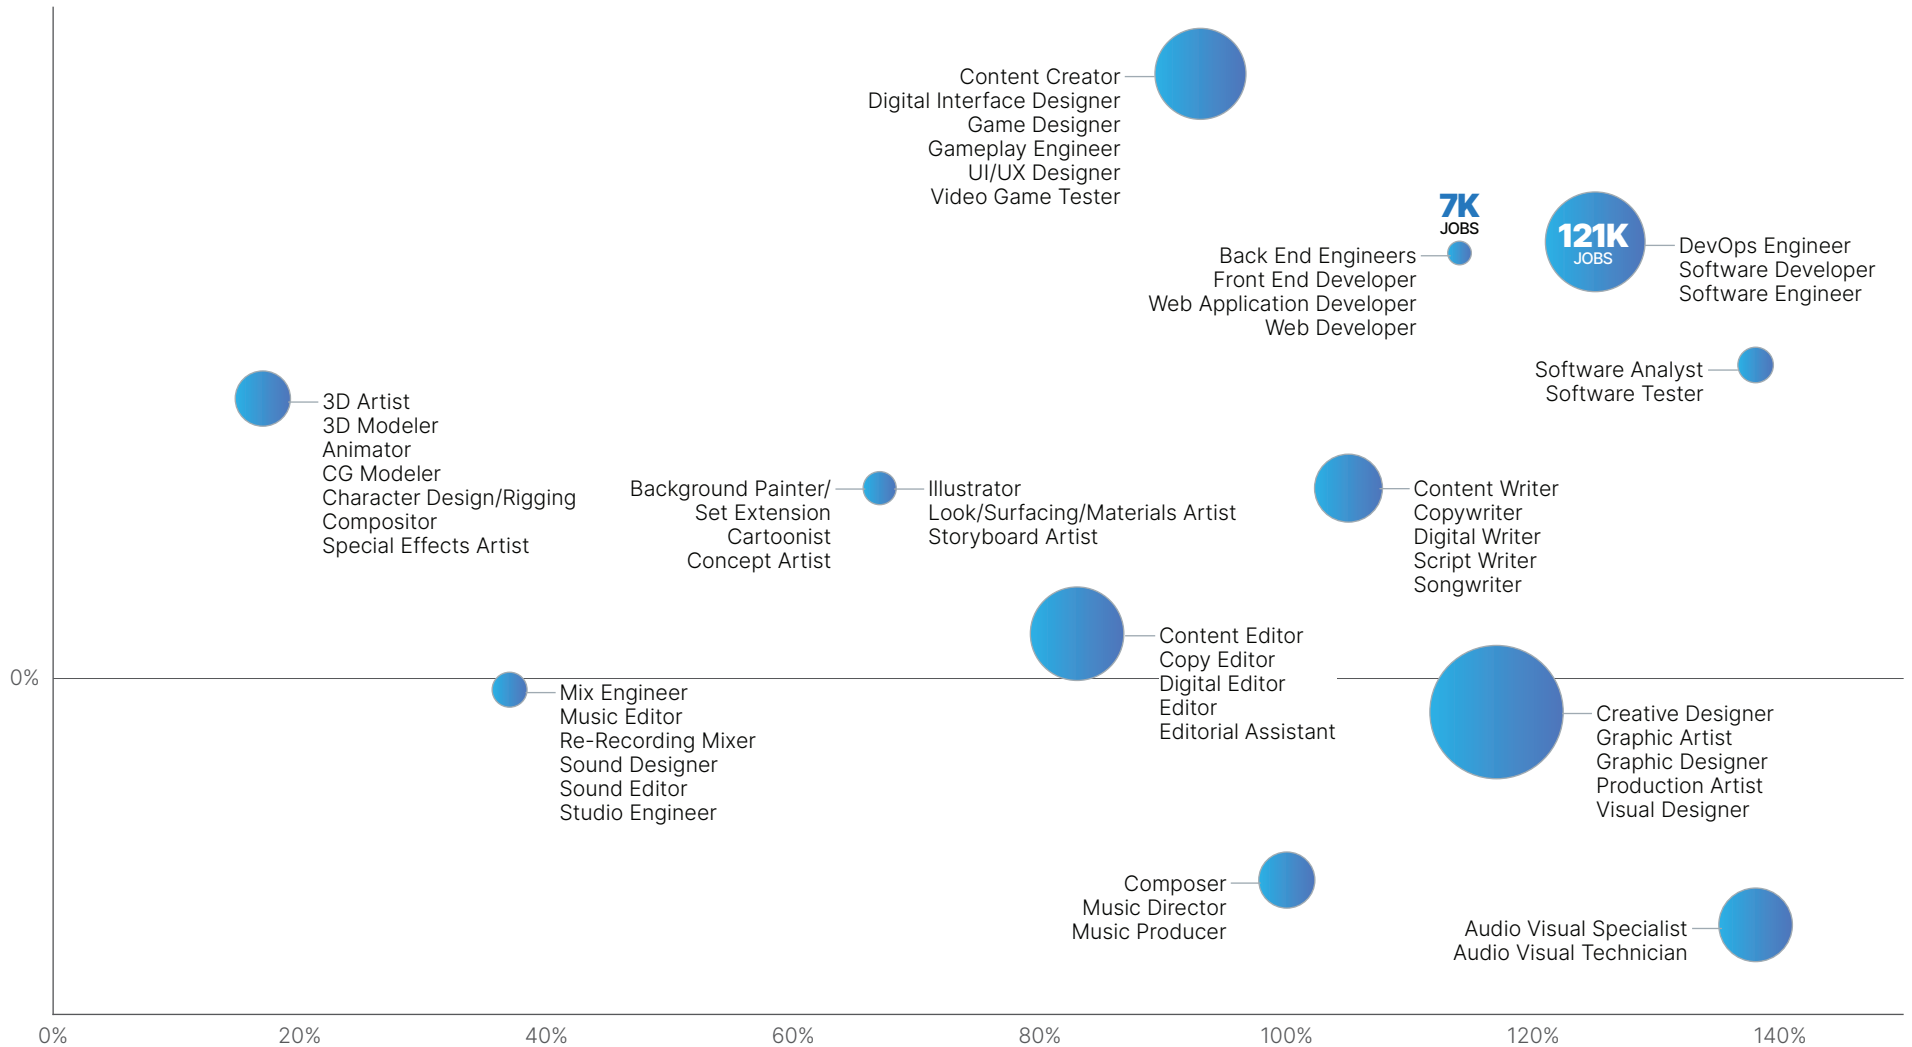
Content Creator
Digital Interface Designer
Game Designer
Gameplay Engineer
UI/UX Designer
Video Game Tester

7K JOBS

Back End Engineers
Front End Developer
Web Application Developer
Web Developer

121K JOBS

DevOps Engineer
Software Developer
Software Engineer

Software Analyst
Software Tester

3D Artist
3D Modeler
Animator
CG Modeler
Character Design/Rigging
Compositor
Special Effects Artist

Background Painter/
Set Extension
Cartoonist
Concept Artist

Illustrator
Look/Surfacing/Materials Artist
Storyboard Artist

Content Writer
Copywriter
Digital Writer
Script Writer
Songwriter

Content Editor
Copy Editor
Digital Editor
Editor
Editorial Assistant

0%

Mix Engineer
Music Editor
Re-Recording Mixer
Sound Designer
Sound Editor
Studio Engineer

Creative Designer
Graphic Artist
Graphic Designer
Production Artist
Visual Designer

Composer
Music Director
Music Producer

Audio Visual Specialist
Audio Visual Technician

0% 20% 40% 60% 80% 100% 120% 140%